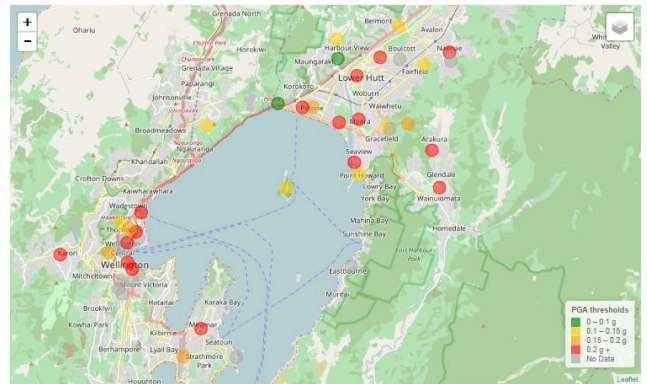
+
−
Ohariu
Grenada North
Belmont
Avalon
Harbour View
Boulcott
Naenae
Valley
Takapu Road
Horokiwi
Maungaraki
Fairfield
Churton Park
Grenada Village
Lower Hutt
Paparangi
Korokoro
Johnsonville
Petone
Woburn
Waiwhetu
Moera
Broadmeadows
Gracefield
Arakura
Ngauranga
Khandallah
Seaview
Crofton Downs
Point Howard
Glendale
Kaiwharawhara
Lowry Bay
Wainuiomata
York Bay
Wadestown
Mahina Bay
Homedale
Thorndon
Sunshine Bay
Karori
Wellington
Eastbourne
Mitchelltown
Mount Victoria
Muritai
Brooklyn
Hataitai
Karaka Bay
Kowhai Park
Kilbirnie
Miramar
Berhampore
Lyall Bay
Seatoun
Strathmore Park
Houghton
PGA thresholds
0 – 0.1 g
0.1 – 0.15 g
0.15 – 0.2 g
0.2 g +
No Data
Leaflet